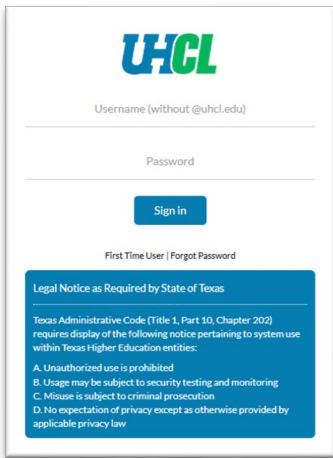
UHCL

Username (without @uhcl.edu)

Password

Sign in

First Time User | Forgot Password

Legal Notice as Required by State of Texas

Texas Administrative Code (Title 1, Part 10, Chapter 202) requires display of the following notice pertaining to system use within Texas Higher Education entities:

A. Unauthorized use is prohibited
B. Usage may be subject to security testing and monitoring
C. Misuse is subject to criminal prosecution
D. No expectation of privacy except as otherwise provided by applicable privacy law